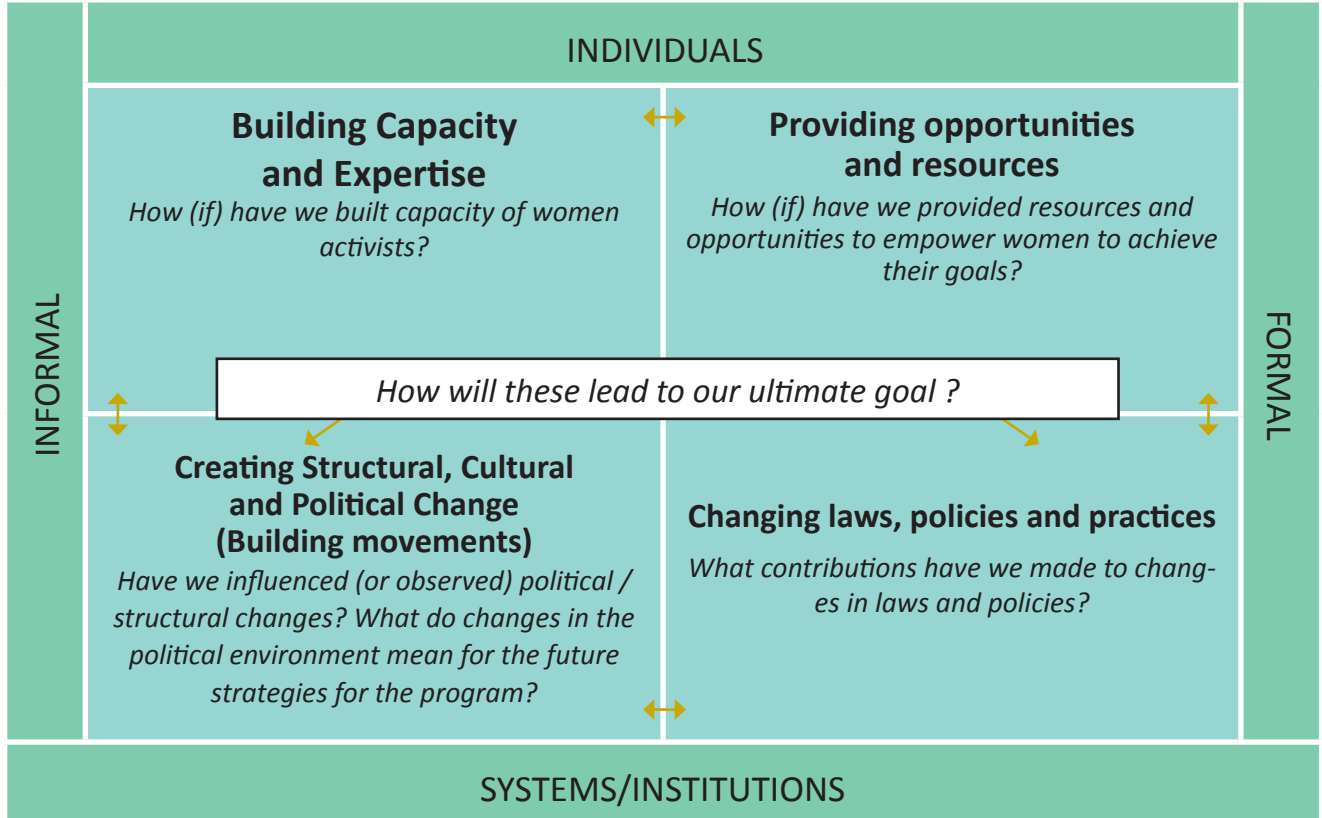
INDIVIDUALS

INFORMAL

FORMAL

Building Capacity and Expertise
How (if) have we built capacity of women activists?

Providing opportunities and resources
How (if) have we provided resources and opportunities to empower women to achieve their goals?

How will these lead to our ultimate goal ?

Creating Structural, Cultural and Political Change (Building movements)
Have we influenced (or observed) political / structural changes? What do changes in the political environment mean for the future strategies for the program?

Changing laws, policies and practices
What contributions have we made to changes in laws and policies?

SYSTEMS/INSTITUTIONS